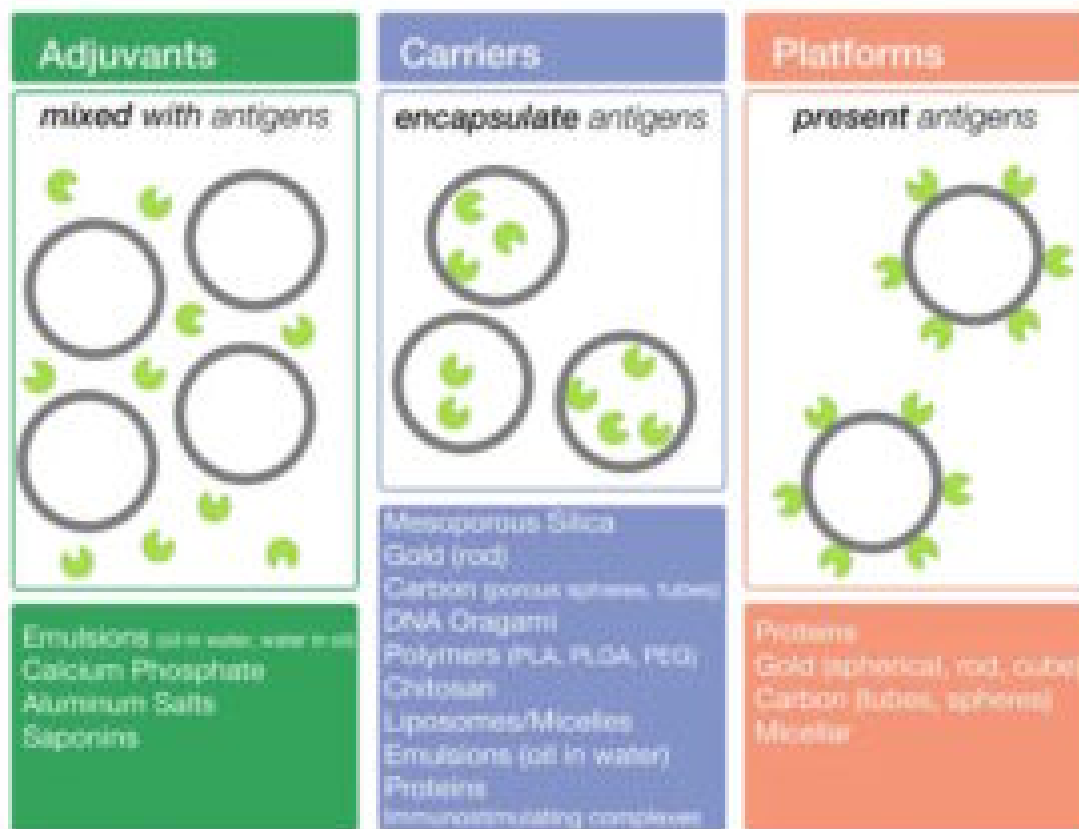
Adjuvants

*mixed* with antigens

Emulsions (oil in water, water in oil)
Calcium Phosphate
Aluminum Salts
Saponins

Carriers

*encapsulate* antigens

Mesoporous Silica
Gold (rod)
Carbon (porous spheres, tubes)
DNA Oragami
Polymers (PLA, PLGA, PEG)
Chitosan
Liposomes/Micelles
Emulsions (oil in water)
Proteins
Immunostimulating complexes

Platforms

*present* antigens

Proteins
Gold (spherical, rod, cube)
Carbon (tubes, spheres)
Micelles